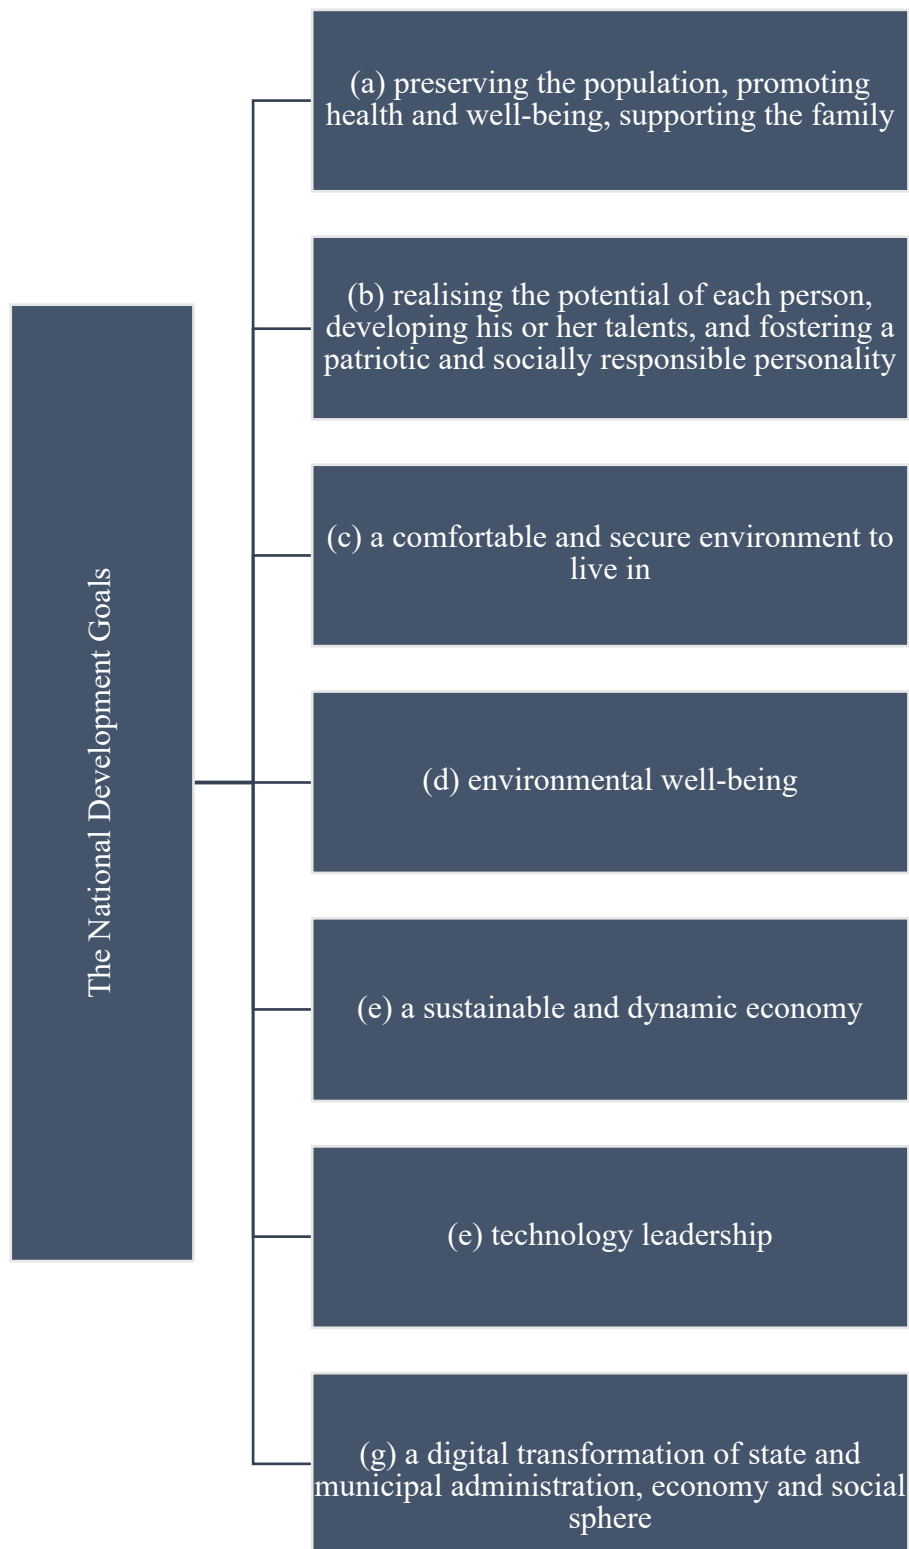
The National Development Goals

(a) preserving the population, promoting health and well-being, supporting the family

(b) realising the potential of each person, developing his or her talents, and fostering a patriotic and socially responsible personality

(c) a comfortable and secure environment to live in

(d) environmental well-being

(e) a sustainable and dynamic economy

(e) technology leadership

(g) a digital transformation of state and municipal administration, economy and social sphere